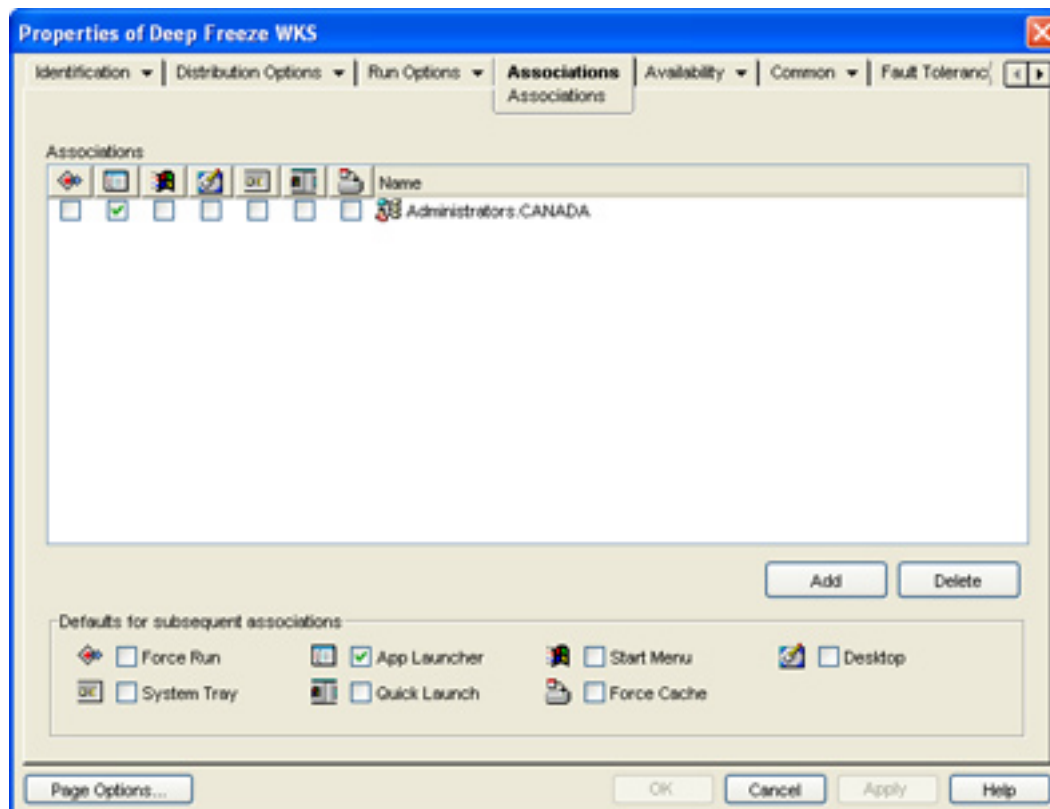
Properties of Deep Freeze WKS

Identification ▾ | Distribution Options ▾ | Run Options ▾ | Associations | Availability ▾ | Common ▾ | Fault Toleranc

Associations

Associations

| | | | | | | | Name |
|---|---|---|---|---|---|---|---|
| ☐ | ☑ | ☐ | ☐ | ☐ | ☐ | ☐ | Administrators.CANADA |

Add Delete

Defaults for subsequent associations

☐ Force Run ☑ App Launcher ☐ Start Menu ☐ Desktop
☐ System Tray ☐ Quick Launch ☐ Force Cache

Page Options... OK Cancel Apply Help